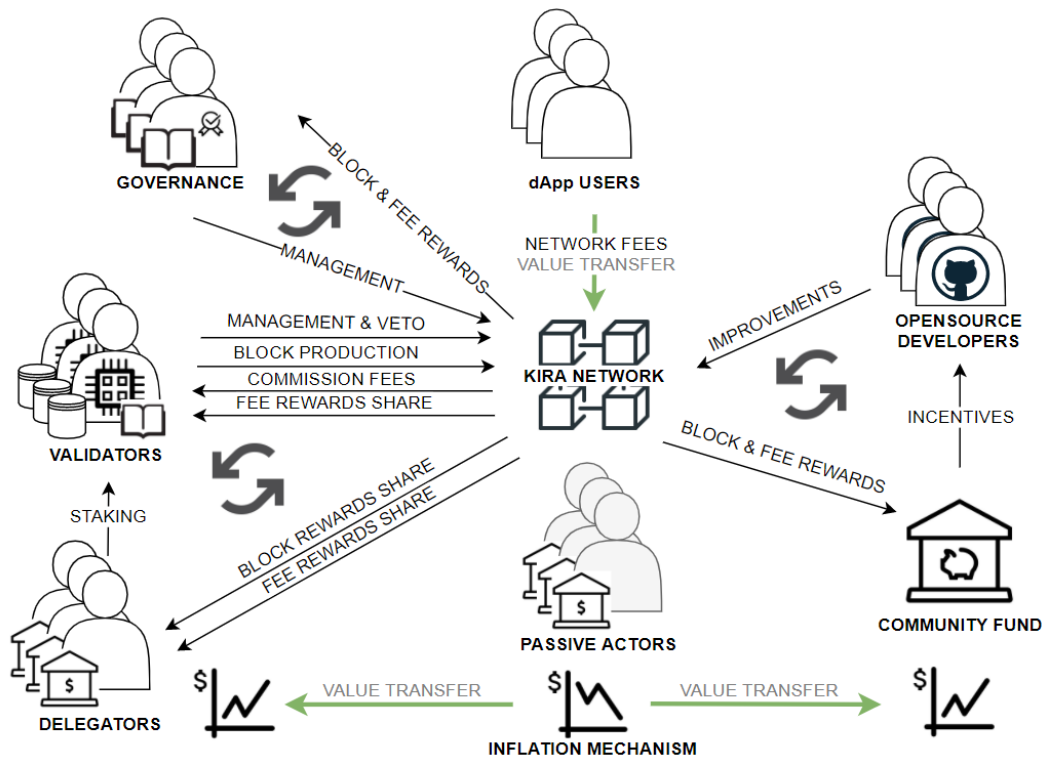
GOVERNANCE

BLOCK & FEE REWARDS

MANAGEMENT

dApp USERS

NETWORK FEES
VALUE TRANSFER

OPENSOURCE DEVELOPERS

IMPROVEMENTS

MANAGEMENT & VETO
BLOCK PRODUCTION
COMMISSION FEES
FEE REWARDS SHARE

KIRA NETWORK

VALIDATORS

INCENTIVES

BLOCK & FEE REWARDS

STAKING

BLOCK REWARDS SHARE
FEE REWARDS SHARE

DELEGATORS

PASSIVE ACTORS

COMMUNITY FUND

$

VALUE TRANSFER

$

VALUE TRANSFER

$

INFLATION MECHANISM